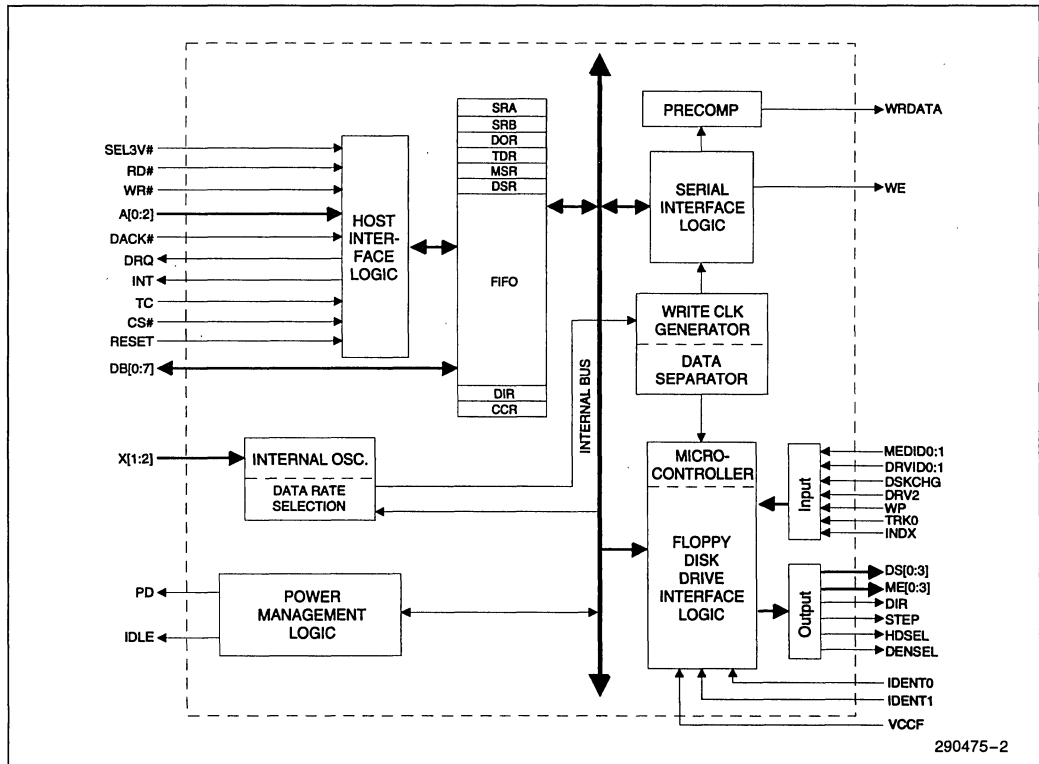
SEL3V#
RD#
WR#
A[0:2]
DACK#
DRQ
INT
TC
CS#
RESET
DB[0:7]

HOST INTERFACE LOGIC

SRA
SRB
DOR
TDR
MSR
DSR
FIFO
DIR
CCR

INTERNAL BUS

PRECOMP
WRDATA
SERIAL INTERFACE LOGIC
WE
WRITE CLK GENERATOR
DATA SEPARATOR

X[1:2]
INTERNAL OSC.
DATA RATE SELECTION

MICROCONTROLLER
FLOPPY DISK DRIVE INTERFACE LOGIC

Input
MEDID0:1
DRVID0:1
DSKCHG
DRV2
WP
TRK0
INDX

Output
DS[0:3]
ME[0:3]
DIR
STEP
HDSEL
DENSEL

PD
IDLE
POWER MANAGEMENT LOGIC

IDENT0
IDENT1
VCCF

290475–2